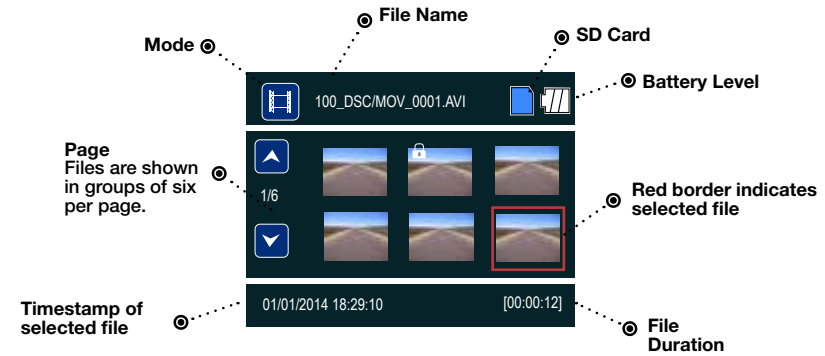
File Name

Mode

SD Card

Battery Level

100_DSC/MOV_0001.AVI

Page
Files are shown in groups of six per page.

1/6

Red border indicates selected file

Timestamp of selected file

01/01/2014 18:29:10

[00:00:12]

File Duration